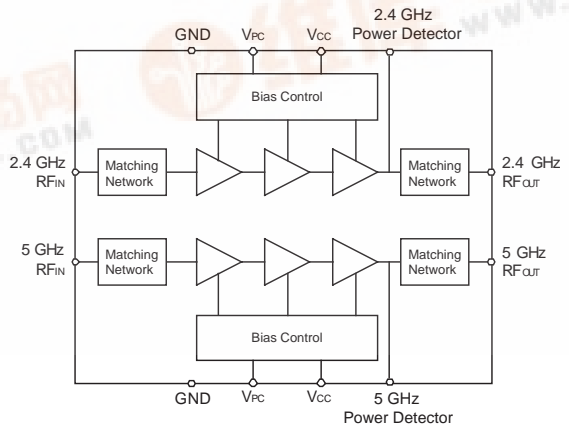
GND $V_{PC}$ $V_{CC}$ 2.4 GHz Power Detector

Bias Control

2.4 GHz $RF_{IN}$

Matching Network

Matching Network

2.4 GHz $RF_{OUT}$

5 GHz $RF_{IN}$

Matching Network

Matching Network

5 GHz $RF_{OUT}$

Bias Control

GND $V_{PC}$ $V_{CC}$ 5 GHz Power Detector